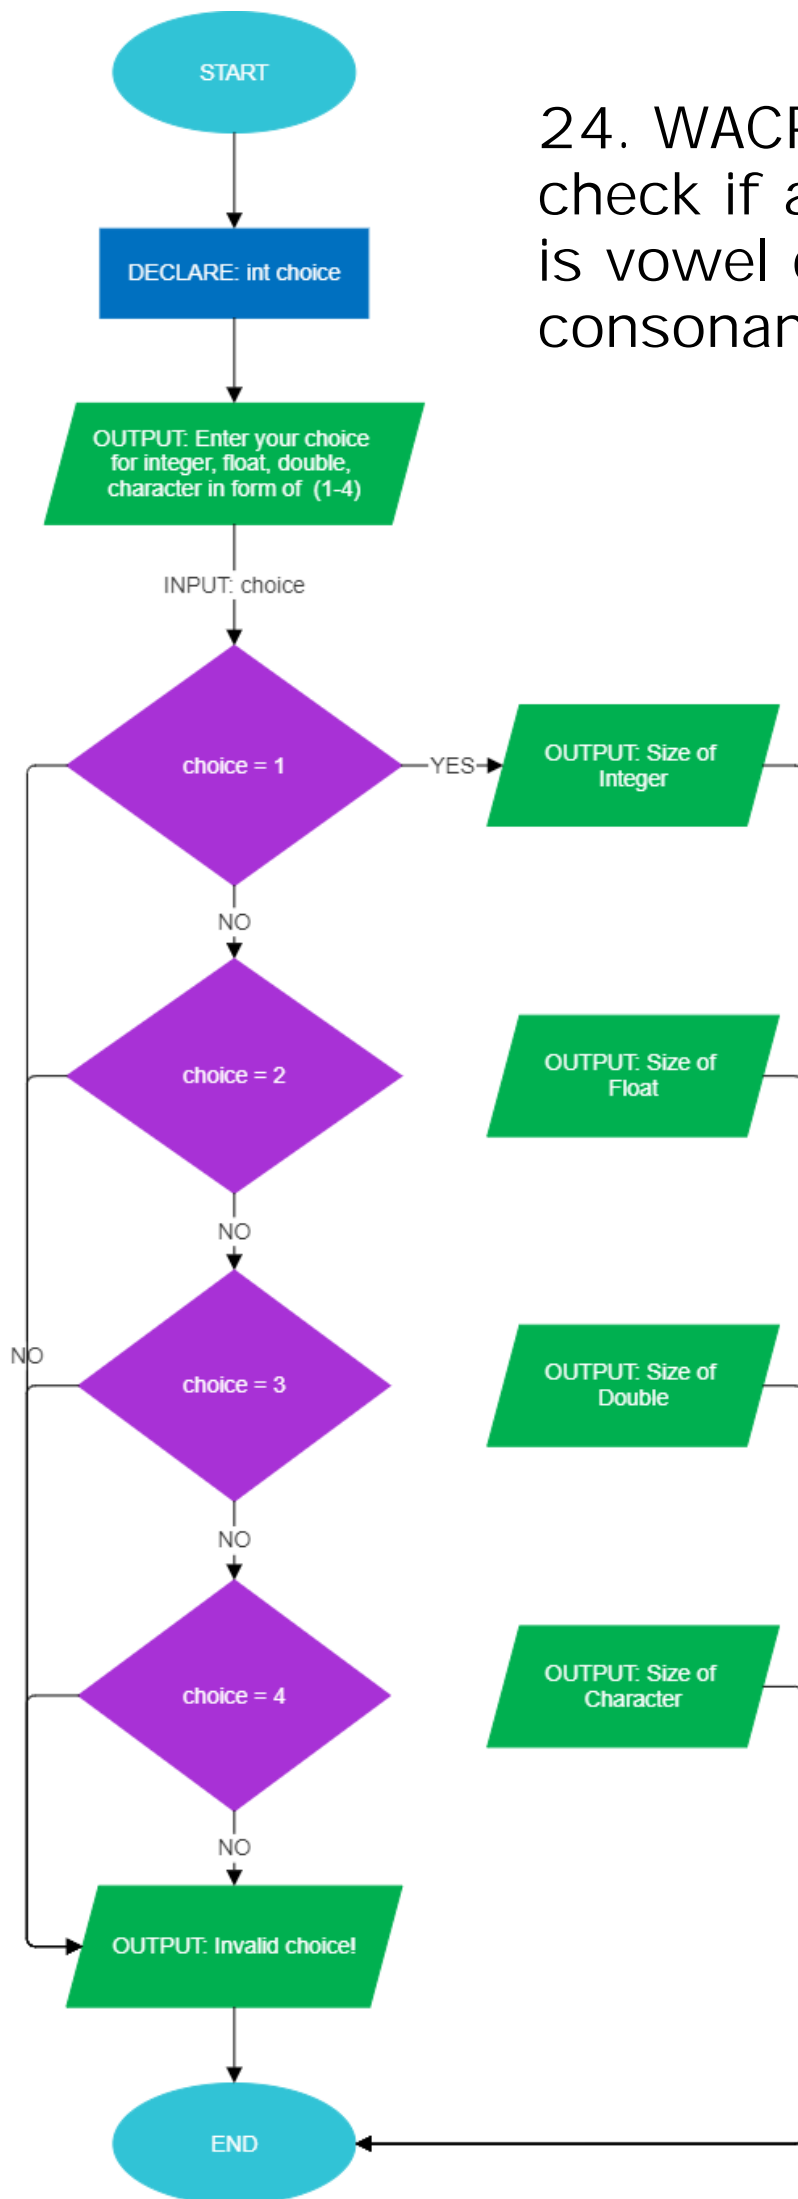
START

24. WACP check if a is vowel o consonan

DECLARE: int choice

OUTPUT: Enter your choice for integer, float, double, character in form of (1-4)

INPUT: choice

choice = 1

YES

OUTPUT: Size of Integer

NO

choice = 2

OUTPUT: Size of Float

NO

NO

choice = 3

OUTPUT: Size of Double

NO

choice = 4

OUTPUT: Size of Character

NO

OUTPUT: Invalid choice!

END